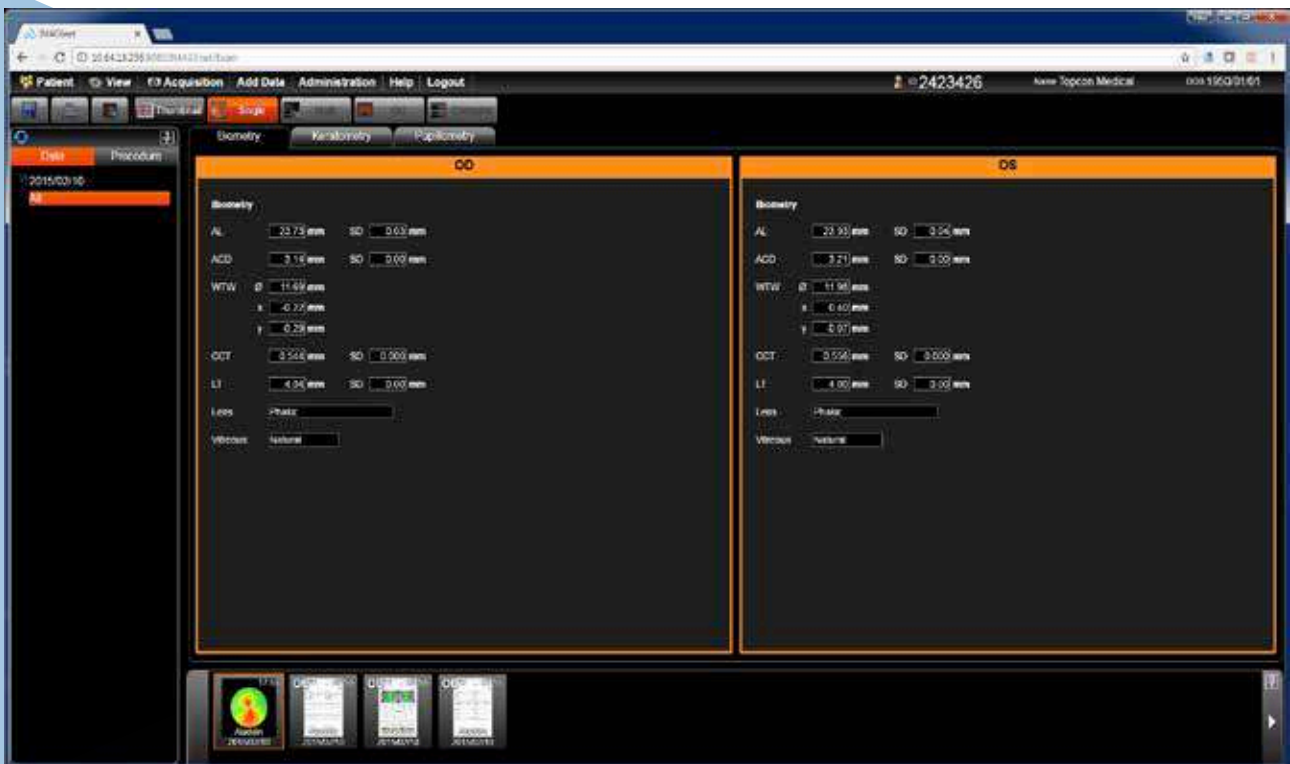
IMAGEnet

Patient View Acquisition Add Data Administration Help Logout

ID 2423426 Name Topcon Medical DOB 1950/01/01

Thumbnail Single

Date Procedure

2015/03/10

All

Biometry Keratometry Pupillometry

OD

Biometry

AL 23.73 mm SD 0.03 mm

ACD 3.19 mm SD 0.00 mm

WTW Ø 11.69 mm

x -0.27 mm

y -0.28 mm

CCT 0.548 mm SD 0.000 mm

LT 4.04 mm SD 0.00 mm

Lens Phakic

Vitreous Natural

OS

Biometry

AL 23.93 mm SD 0.04 mm

ACD 3.21 mm SD 0.00 mm

WTW Ø 11.98 mm

x 0.40 mm

y -0.07 mm

CCT 0.556 mm SD 0.000 mm

LT 4.00 mm SD 0.00 mm

Lens Phakic

Vitreous Natural

OD OS OS